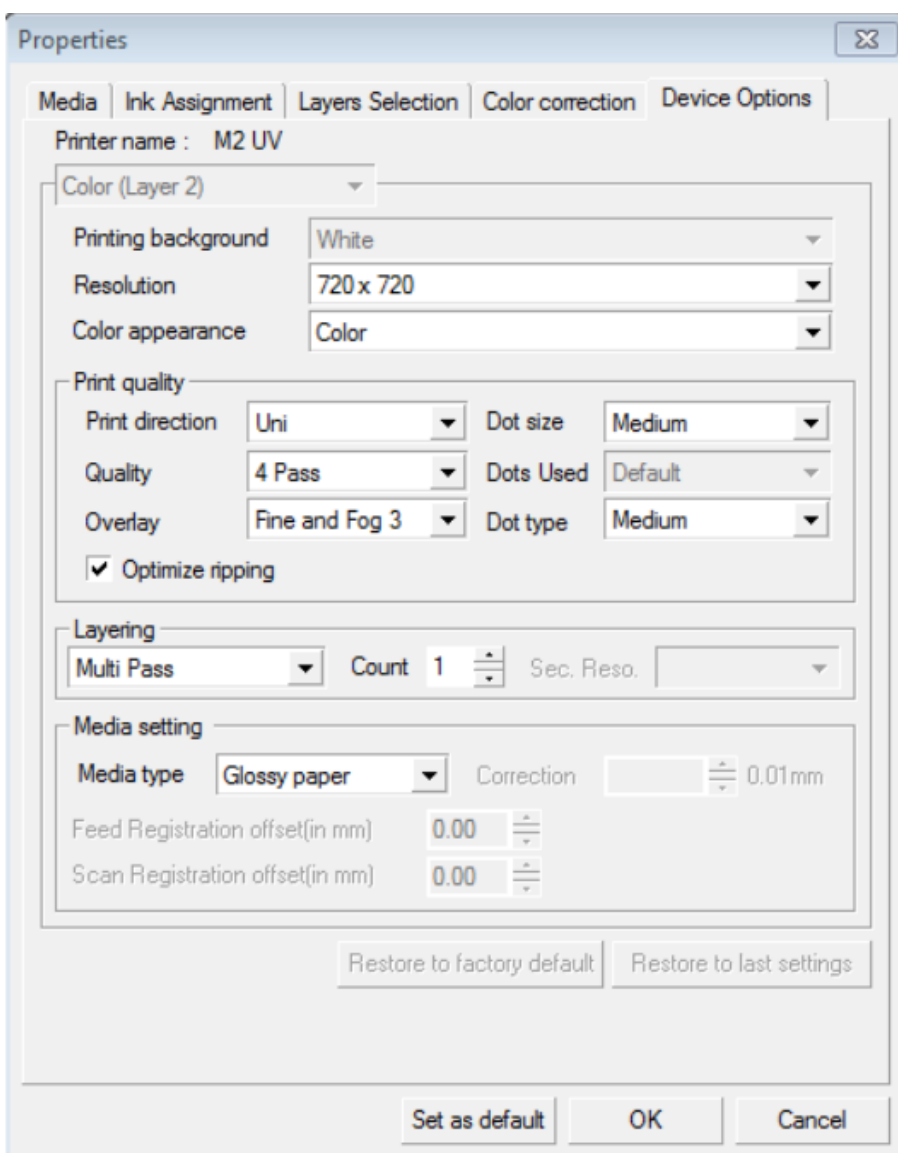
Properties

Media | Ink Assignment | Layers Selection | Color correction | Device Options

Printer name : M2 UV

Color (Layer 2)

Printing background White

Resolution 720 x 720

Color appearance Color

Print quality

Print direction Uni

Dot size Medium

Quality 4 Pass

Dots Used Default

Overlay Fine and Fog 3

Dot type Medium

☑ Optimize ripping

Layering

Multi Pass

Count 1

Sec. Reso.

Media setting

Media type Glossy paper

Correction

0.01mm

Feed Registration offset(in mm) 0.00

Scan Registration offset(in mm) 0.00

Restore to factory default

Restore to last settings

Set as default

OK

Cancel